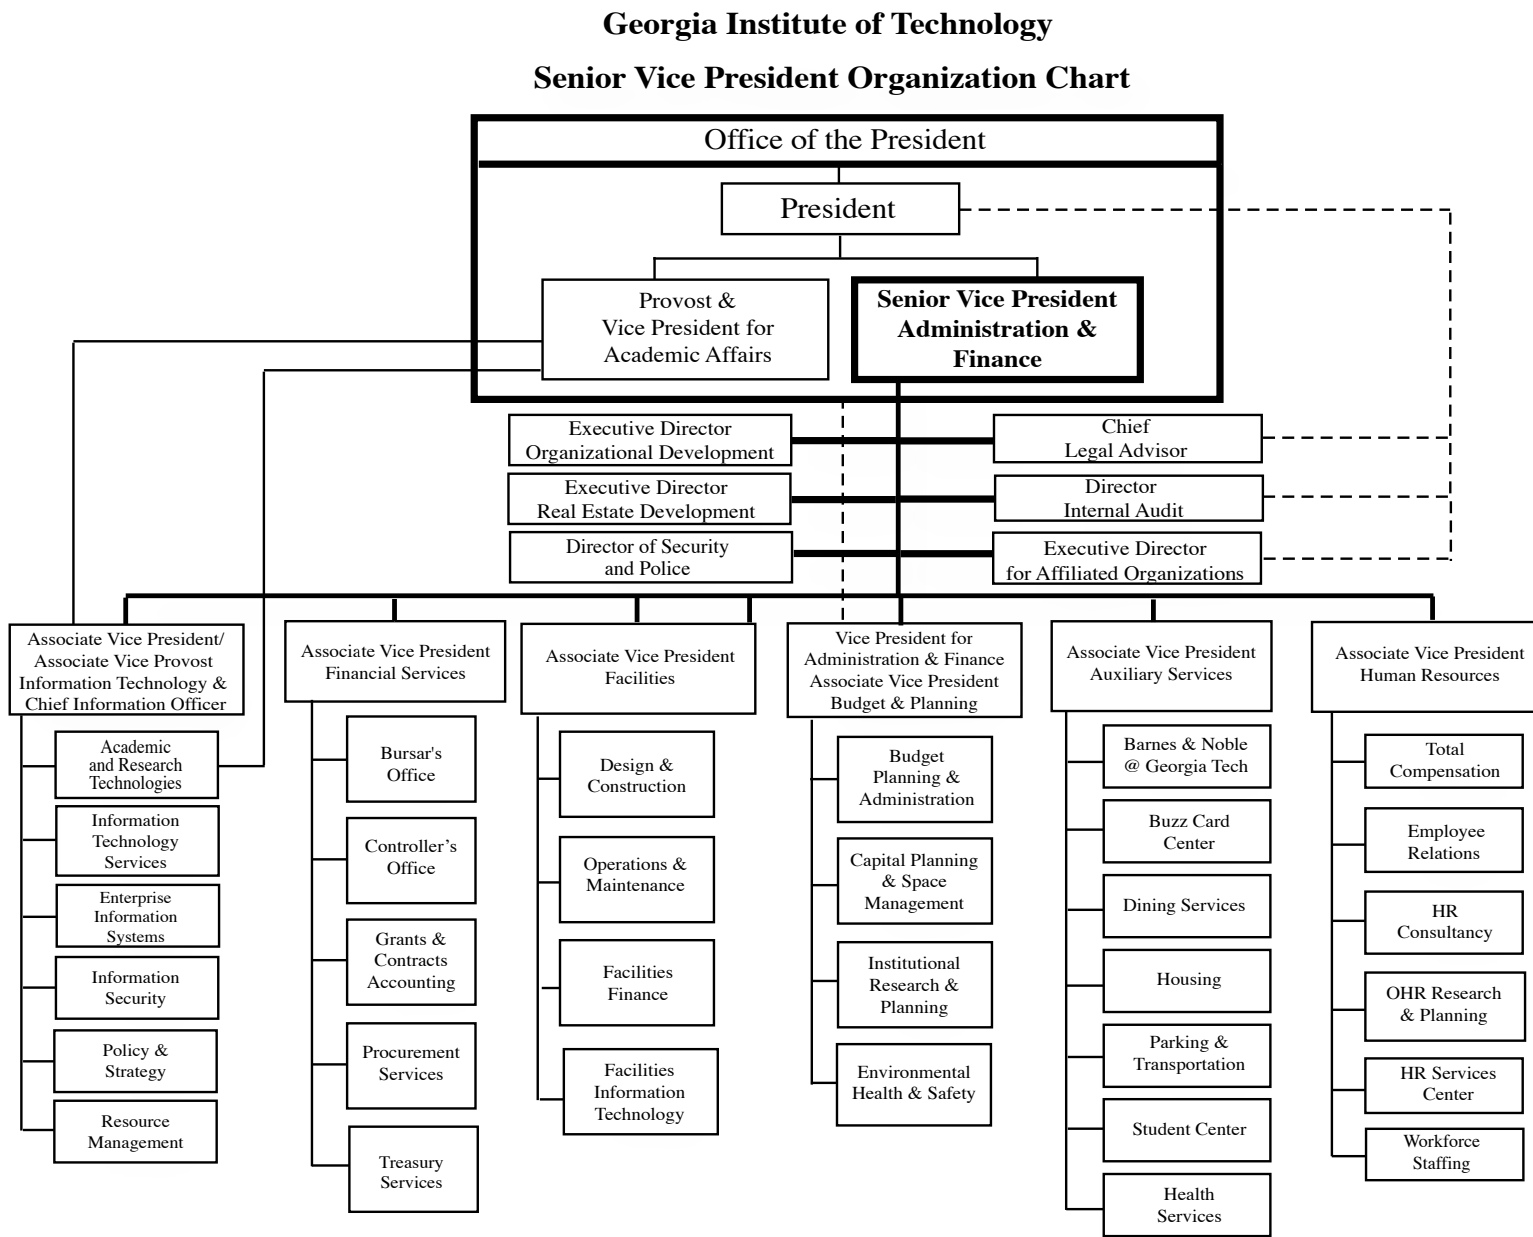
Georgia Institute of Technology

Senior Vice President Organization Chart

Office of the President

President

Provost & Vice President for Academic Affairs

Senior Vice President Administration & Finance

Executive Director Organizational Development

Executive Director Real Estate Development

Director of Security and Police

Chief Legal Advisor

Director Internal Audit

Executive Director for Affiliated Organizations

Associate Vice President/ Associate Vice Provost Information Technology & Chief Information Officer

Academic and Research Technologies

Information Technology Services

Enterprise Information Systems

Information Security

Policy & Strategy

Resource Management

Associate Vice President Financial Services

Bursar's Office

Controller's Office

Grants & Contracts Accounting

Procurement Services

Treasury Services

Associate Vice President Facilities

Design & Construction

Operations & Maintenance

Facilities Finance

Facilities Information Technology

Vice President for Administration & Finance Associate Vice President Budget & Planning

Budget Planning & Administration

Capital Planning & Space Management

Institutional Research & Planning

Environmental Health & Safety

Associate Vice President Auxiliary Services

Barnes & Noble @ Georgia Tech

Buzz Card Center

Dining Services

Housing

Parking & Transportation

Student Center

Health Services

Associate Vice President Human Resources

Total Compensation

Employee Relations

HR Consultancy

OHR Research & Planning

HR Services Center

Workforce Staffing